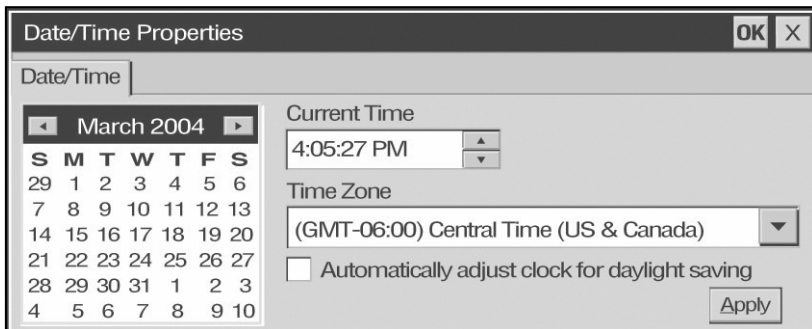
Date/Time Properties OK X

Date/Time

March 2004

| S | M | T | W | T | F | S |
|---|---|---|---|---|---|---|
| 29 | 1 | 2 | 3 | 4 | 5 | 6 |
| 7 | 8 | 9 | 10 | 11 | 12 | 13 |
| 14 | 15 | 16 | 17 | 18 | 19 | 20 |
| 21 | 22 | 23 | 24 | 25 | 26 | 27 |
| 28 | 29 | 30 | 31 | 1 | 2 | 3 |
| 4 | 5 | 6 | 7 | 8 | 9 | 10 |

Current Time

4:05:27 PM

Time Zone

(GMT-06:00) Central Time (US & Canada)

Automatically adjust clock for daylight saving

Apply